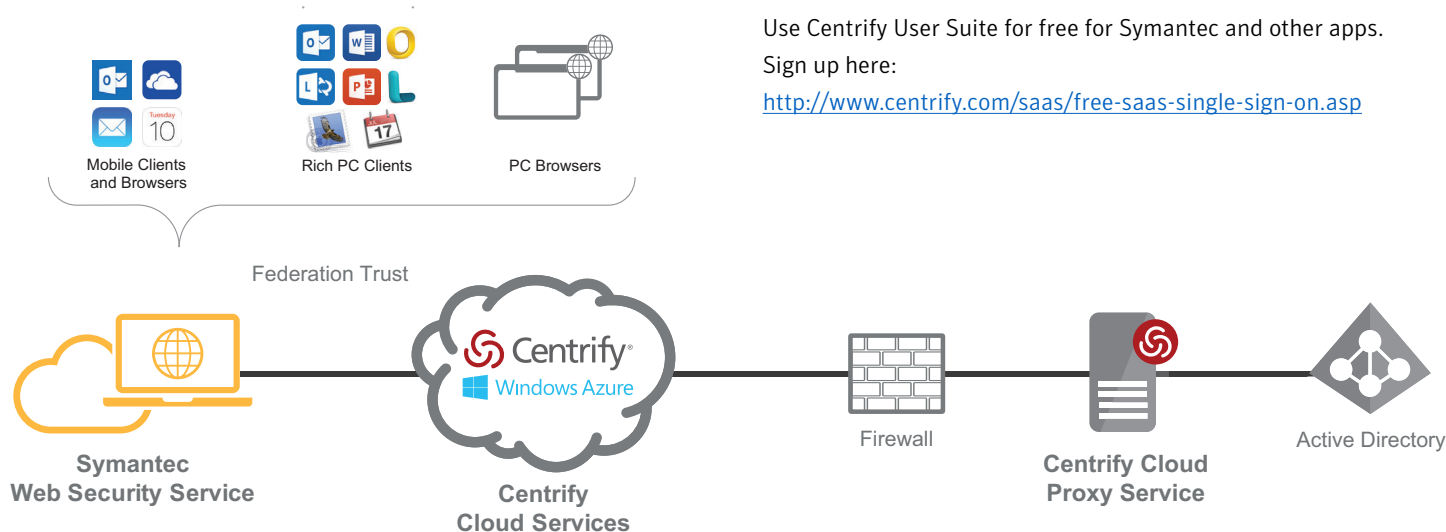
Use Centrify User Suite for free for Symantec and other apps.
Sign up here:
http://www.centrify.com/saas/free-saas-single-sign-on.asp

Tuesday 10

Mobile Clients and Browsers

17

Rich PC Clients

PC Browsers

Federation Trust

Centrify

Windows Azure

Firewall

Active Directory

Symantec Web Security Service

Centrify Cloud Services

Centrify Cloud Proxy Service